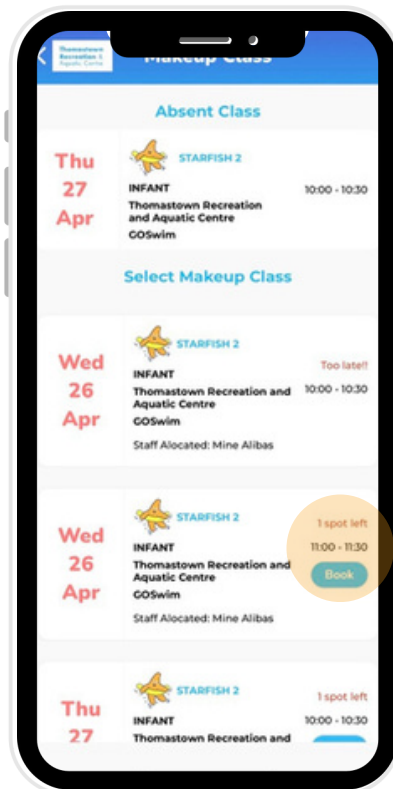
Thomastown Recreation & Aquatic Centre

Makeup Class

Absent Class

Thu 27 Apr

STARFISH 2

INFANT

Thomastown Recreation and Aquatic Centre

GOSwim

10:00 - 10:30

Select Makeup Class

Wed 26 Apr

STARFISH 2

INFANT

Thomastown Recreation and Aquatic Centre

GOSwim

Staff Alocated: Mine Alibas

Too late!!

10:00 - 10:30

Wed 26 Apr

STARFISH 2

INFANT

Thomastown Recreation and Aquatic Centre

GOSwim

Staff Alocated: Mine Alibas

1 spot left

11:00 - 11:30

Book

Thu 27

STARFISH 2

INFANT

Thomastown Recreation and

1 spot left

10:00 - 10:30